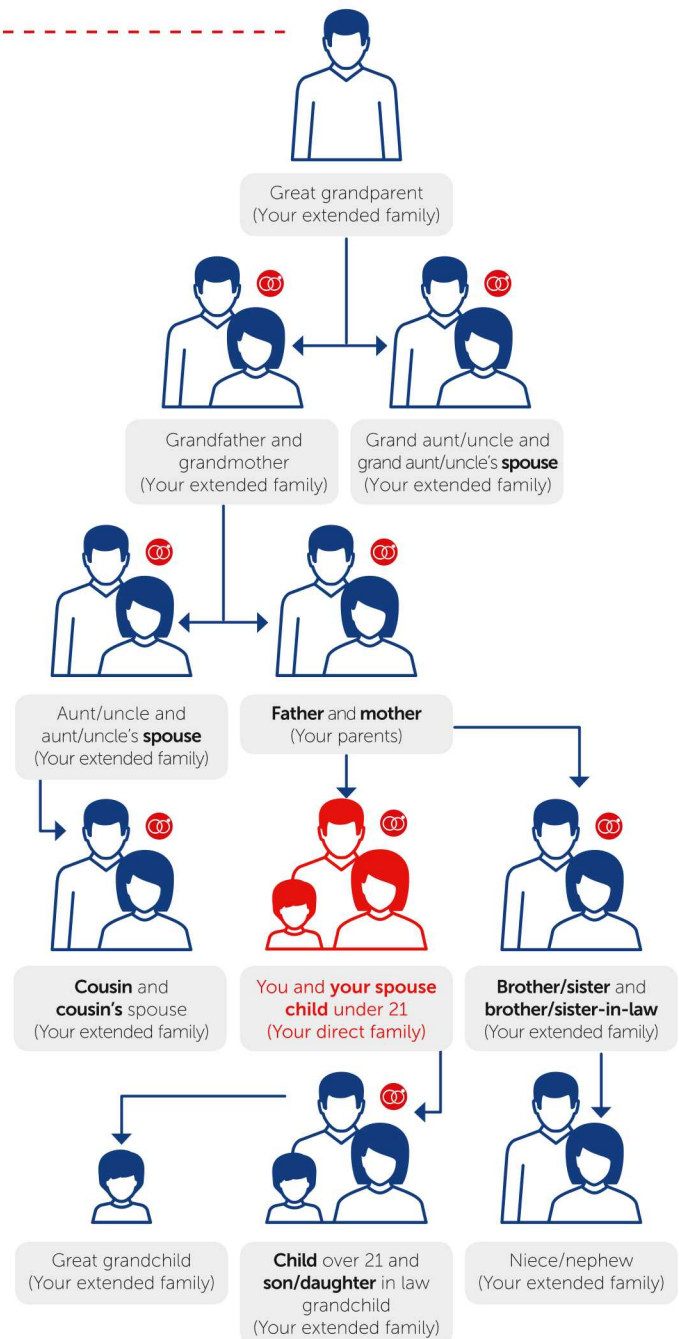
Great grandparent
(Your extended family)

Grandfather and grandmother
(Your extended family)

Grand aunt/uncle and grand aunt/uncle's **spouse**
(Your extended family)

Aunt/uncle and aunt/uncle's **spouse**
(Your extended family)

**Father** and **mother**
(Your parents)

**Cousin** and **cousin's** spouse
(Your extended family)

You and **your spouse**
**child** under 21
(Your direct family)

**Brother/sister** and **brother/sister-in-law**
(Your extended family)

Great grandchild
(Your extended family)

**Child** over 21 and **son/daughter** in law
grandchild
(Your extended family)

Niece/nephew
(Your extended family)